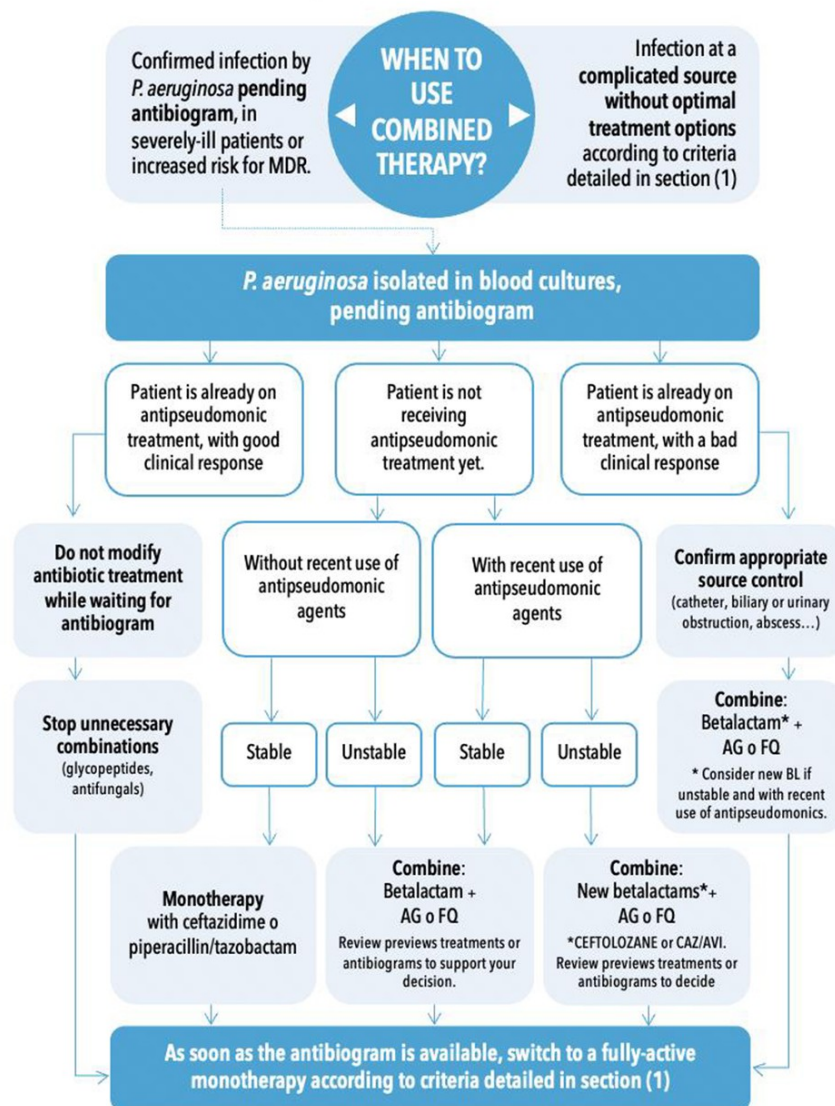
Confirmed infection by P. aeruginosa pending antibiogram, in severely-ill patients or increased risk for MDR.

WHEN TO USE COMBINED THERAPY?

Infection at a complicated source without optimal treatment options according to criteria detailed in section (1)

P. aeruginosa isolated in blood cultures, pending antibiogram

Patient is already on antipseudomonic treatment, with good clinical response

Patient is not receiving antipseudomonic treatment yet.

Patient is already on antipseudomonic treatment, with a bad clinical response

Do not modify antibiotic treatment while waiting for antibiogram

Without recent use of antipseudomonic agents

With recent use of antipseudomonic agents

Confirm appropriate source control (catheter, biliary or urinary obstruction, abscess…)

Stop unnecessary combinations (glycopeptides, antifungals)

Stable

Unstable

Stable

Unstable

Combine: Betalactam* + AG o FQ
* Consider new BL if unstable and with recent use of antipseudomonics.

Monotherapy with ceftazidime o piperacillin/tazobactam

Combine: Betalactam + AG o FQ
Review previews treatments or antibiograms to support your decision.

Combine: New betalactams*+ AG o FQ
*CEFTOLOZANE or CAZ/AVI. Review previews treatments or antibiograms to decide

As soon as the antibiogram is available, switch to a fully-active monotherapy according to criteria detailed in section (1)